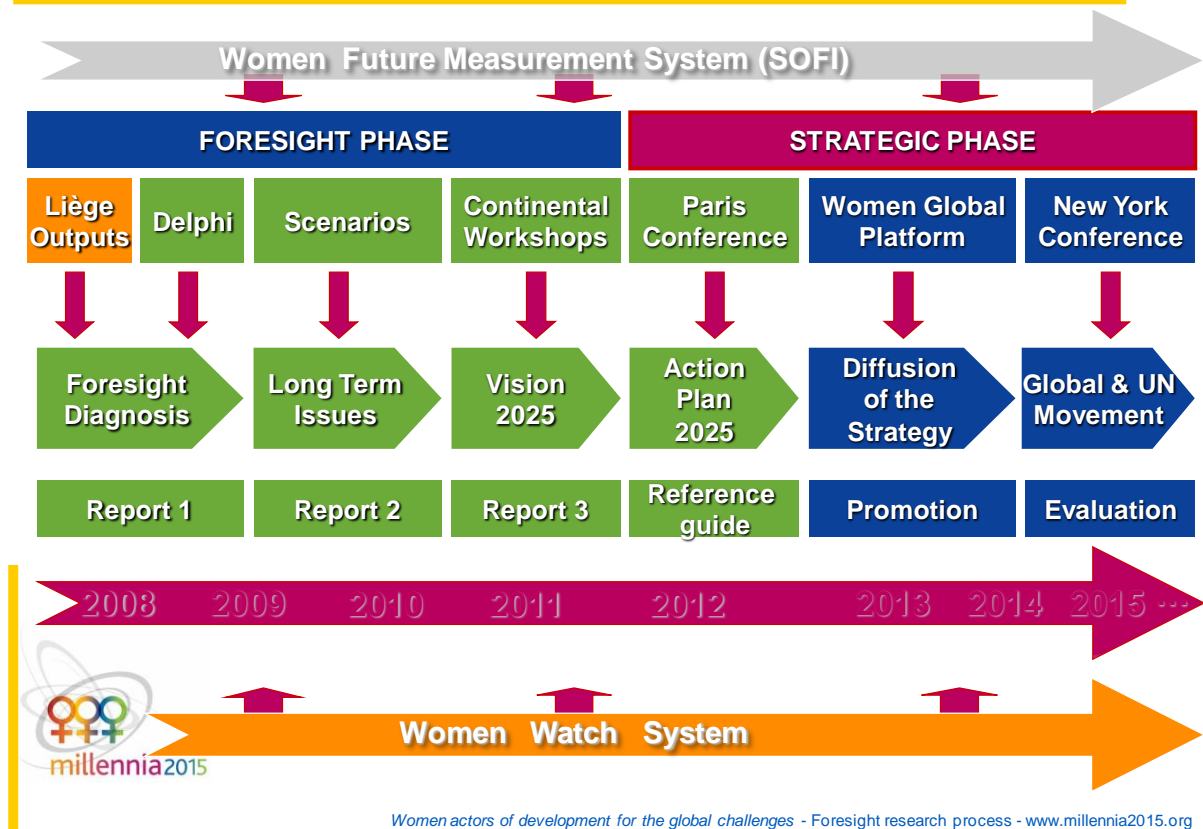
Women Future Measurement System (SOFI)

FORESIGHT PHASE

STRATEGIC PHASE

Liège Outputs

Delphi

Scenarios

Continental Workshops

Paris Conference

Women Global Platform

New York Conference

Foresight Diagnosis

Long Term Issues

Vision 2025

Action Plan 2025

Diffusion of the Strategy

Global & UN Movement

Report 1

Report 2

Report 3

Reference guide

Promotion

Evaluation

2008 2009 2010 2011 2012 2013 2014 2015 ...

Women Watch System

millennia2015

Women actors of development for the global challenges - Foresight research process - www.millennia2015.org